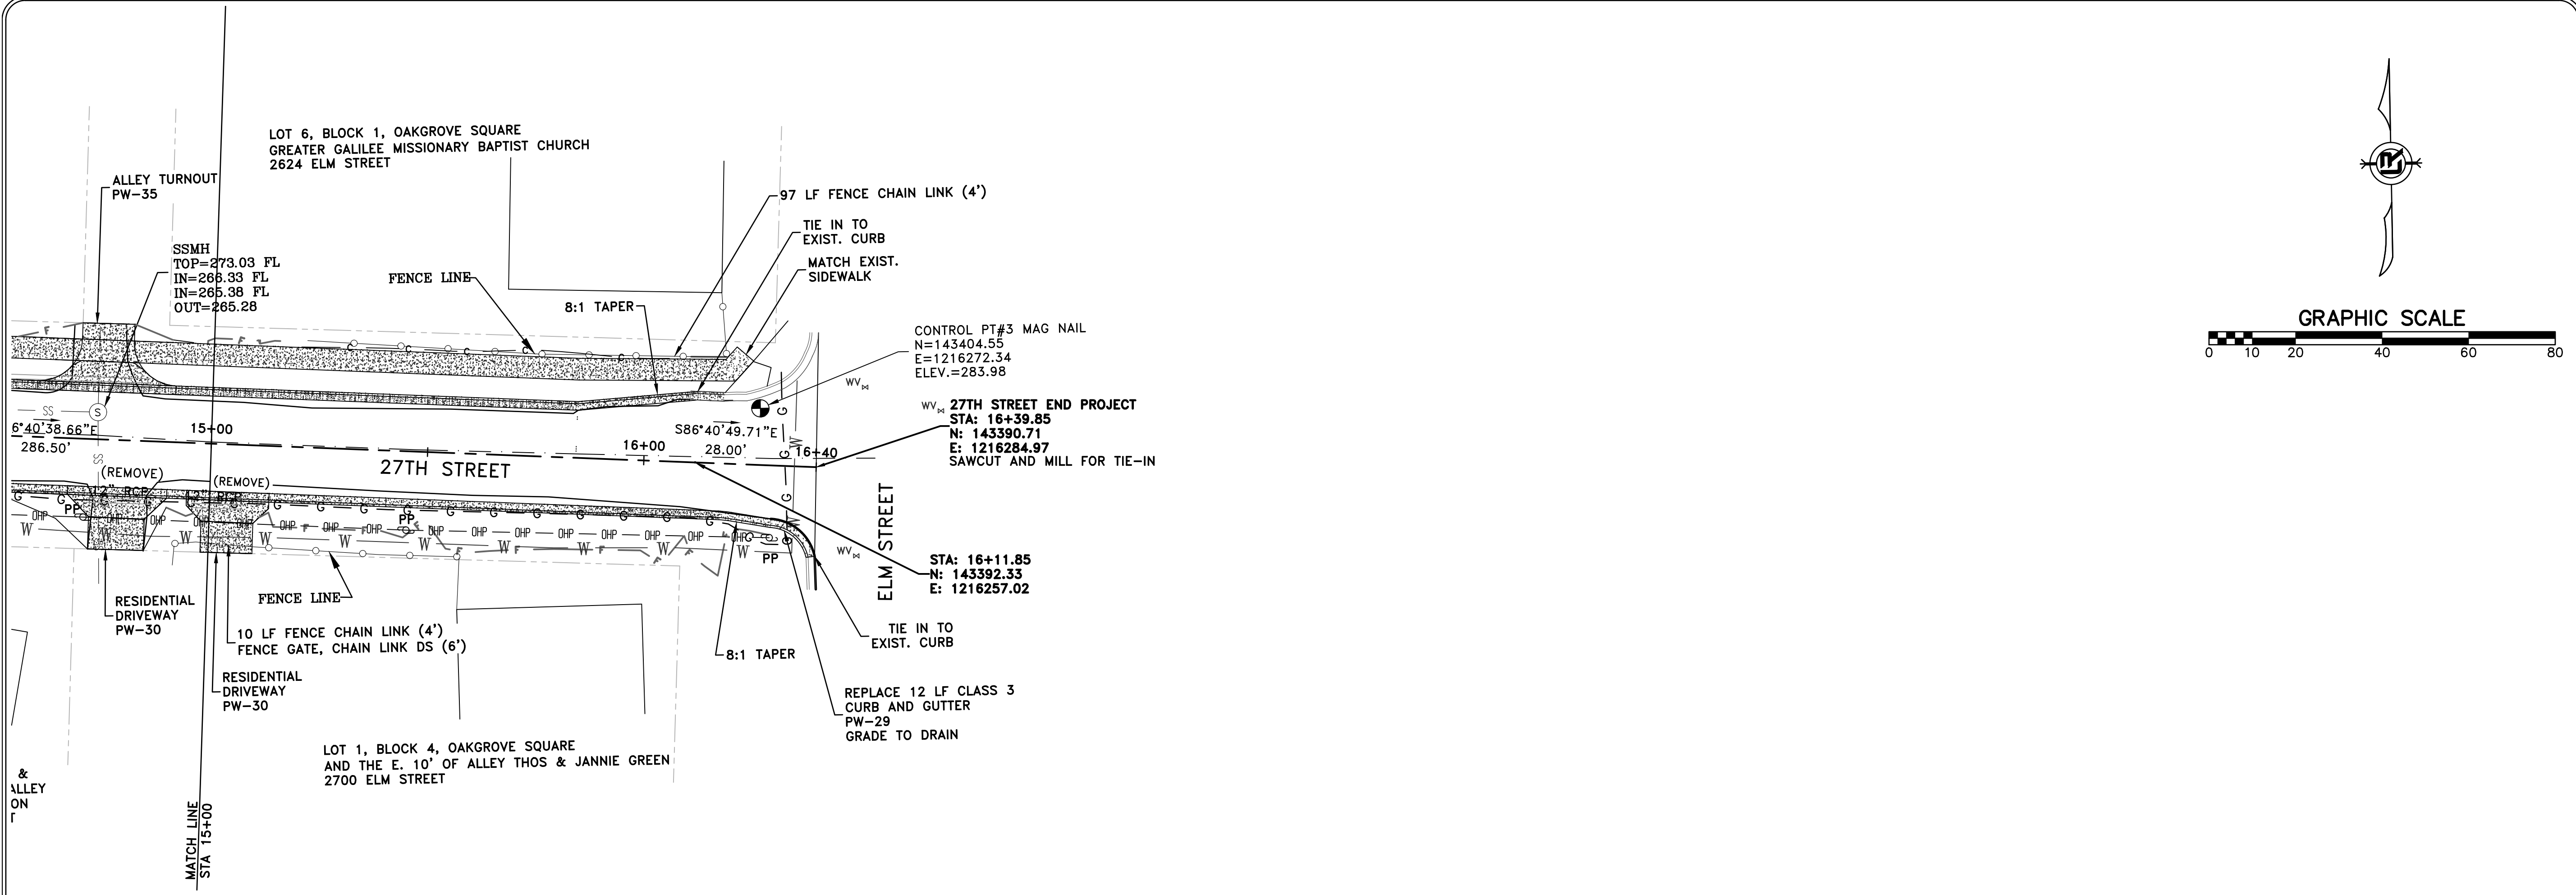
LOT 6, BLOCK 1, OAKGROVE SQUARE
GREATER GALILEE MISSIONARY BAPTIST CHURCH
2624 ELM STREET

ALLEY TURNOUT
PW-35

SSMH
TOP=273.03 FL
IN=266.33 FL
IN=265.38 FL
OUT=265.28

FENCE LINE

8:1 TAPER

97 LF FENCE CHAIN LINK (4')

TIE IN TO
EXIST. CURB

MATCH EXIST.
SIDEWALK

CONTROL PT#3 MAG NAIL
N=143404.55
E=1216272.34
ELEV.=283.98

WV

27TH STREET END PROJECT
STA: 16+39.85
N: 143390.71
E: 1216284.97
SAWCUT AND MILL FOR TIE-IN

6°40'38.66"E
286.50'

15+00

S86°40'49.71"E
28.00'

16+00

16+40

27TH STREET

ELM STREET

(REMOVE)
12" RCP

(REMOVE)

PP

PP

PP

STA: 16+11.85
N: 143392.33
E: 1216257.02

RESIDENTIAL
DRIVEWAY
PW-30

FENCE LINE

10 LF FENCE CHAIN LINK (4')
FENCE GATE, CHAIN LINK DS (6')

RESIDENTIAL
DRIVEWAY
PW-30

8:1 TAPER

TIE IN TO
EXIST. CURB

REPLACE 12 LF CLASS 3
CURB AND GUTTER
PW-29
GRADE TO DRAIN

LOT 1, BLOCK 4, OAKGROVE SQUARE
AND THE E. 10' OF ALLEY THOS & JANNIE GREEN
2700 ELM STREET

&
ALLEY
ON
T

MATCH LINE
STA 15+00

GRAPHIC SCALE
0 10 20 40 60 80